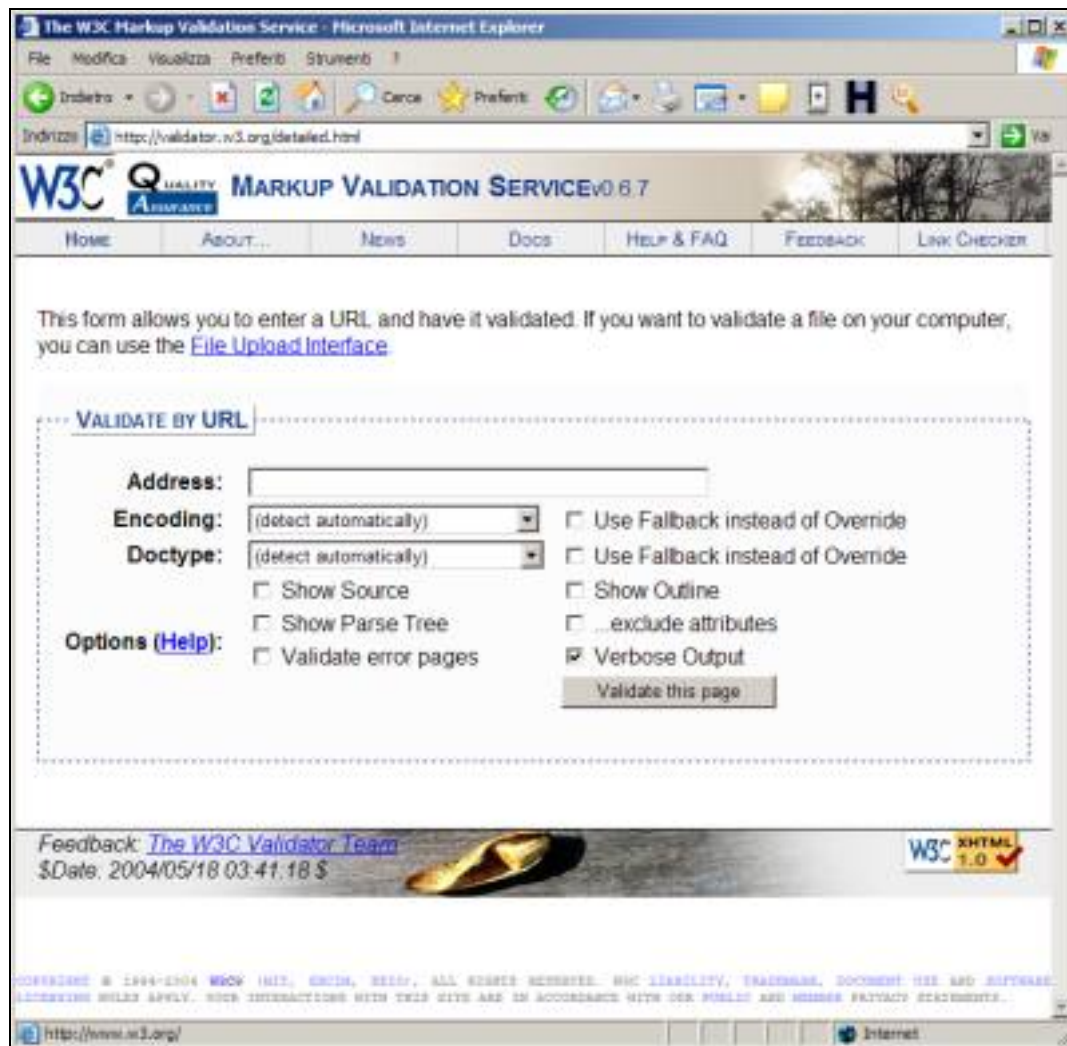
The W3C Markup Validation Service - Microsoft Internet Explorer

File Modifica Visualizza Preferiti Strumenti ?

Indietro Cerca Preferiti

Indirizzo http://validator.w3.org/detailed.html

W3C Quality Assurance MARKUP VALIDATION SERVICE v0.6.7

HOME ABOUT... NEWS DOCS HELP & FAQ FEEDBACK LINK CHECKER

This form allows you to enter a URL and have it validated. If you want to validate a file on your computer, you can use the File Upload Interface.

VALIDATE BY URL

Address:

Encoding: (detect automatically) Use Fallback instead of Override

Doctype: (detect automatically) Use Fallback instead of Override

Options (Help):

Show Source

Show Parse Tree

Validate error pages

Show Outline

...exclude attributes

Verbose Output

Validate this page

Feedback: The W3C Validator Team
$Date: 2004/05/18 03:41:18 $

W3C XHTML 1.0

COPYRIGHT © 1994-2004 W3C® (MIT, ERCIM, KEIO), ALL RIGHTS RESERVED. W3C LIABILITY, TRADEMARK, DOCUMENT USE AND SOFTWARE LICENSING RULES APPLY. YOUR INTERACTIONS WITH THIS SITE ARE IN ACCORDANCE WITH OUR PUBLIC AND MEMBER PRIVACY STATEMENTS.

http://www.w3.org/

Internet